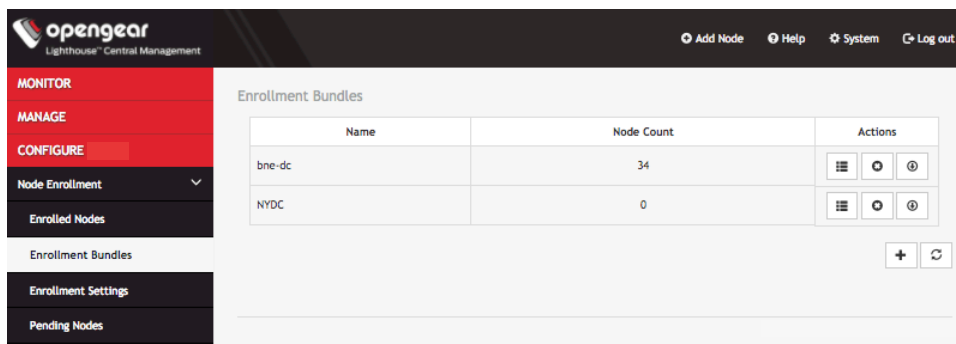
opengear
Lighthouse™ Central Management

Add Node Help System Log out

MONITOR
MANAGE
CONFIGURE
Node Enrollment
Enrolled Nodes
Enrollment Bundles
Enrollment Settings
Pending Nodes

Enrollment Bundles

| Name | Node Count | Actions |
|---|---|---|
| bne-dc | 34 | |
| NYDC | 0 | |